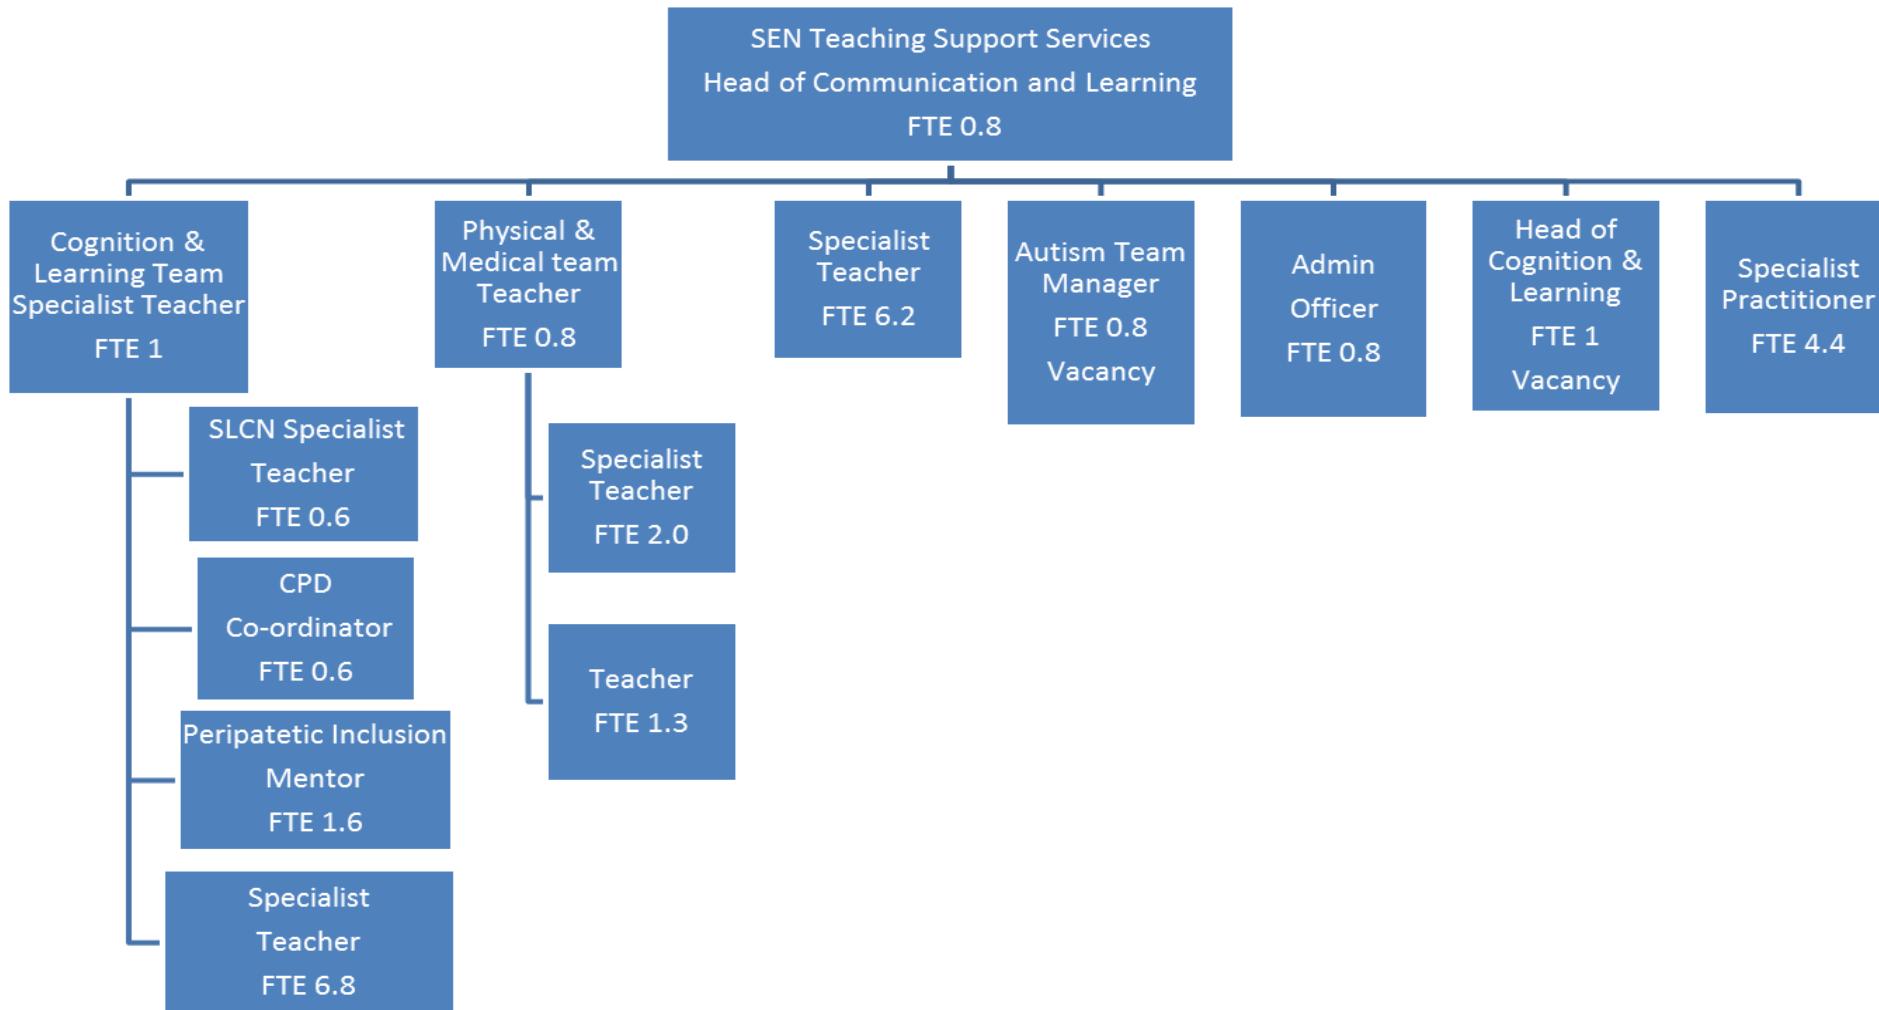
SEN Teaching Support Services
Head of Communication and Learning
FTE 0.8

Cognition & Learning Team Specialist Teacher
FTE 1

SLCN Specialist Teacher
FTE 0.6

CPD Co-ordinator
FTE 0.6

Peripatetic Inclusion Mentor
FTE 1.6

Specialist Teacher
FTE 6.8

Physical & Medical team Teacher
FTE 0.8

Specialist Teacher
FTE 2.0

Teacher
FTE 1.3

Specialist Teacher
FTE 6.2

Autism Team Manager
FTE 0.8
Vacancy

Admin Officer
FTE 0.8

Head of Cognition & Learning
FTE 1
Vacancy

Specialist Practitioner
FTE 4.4